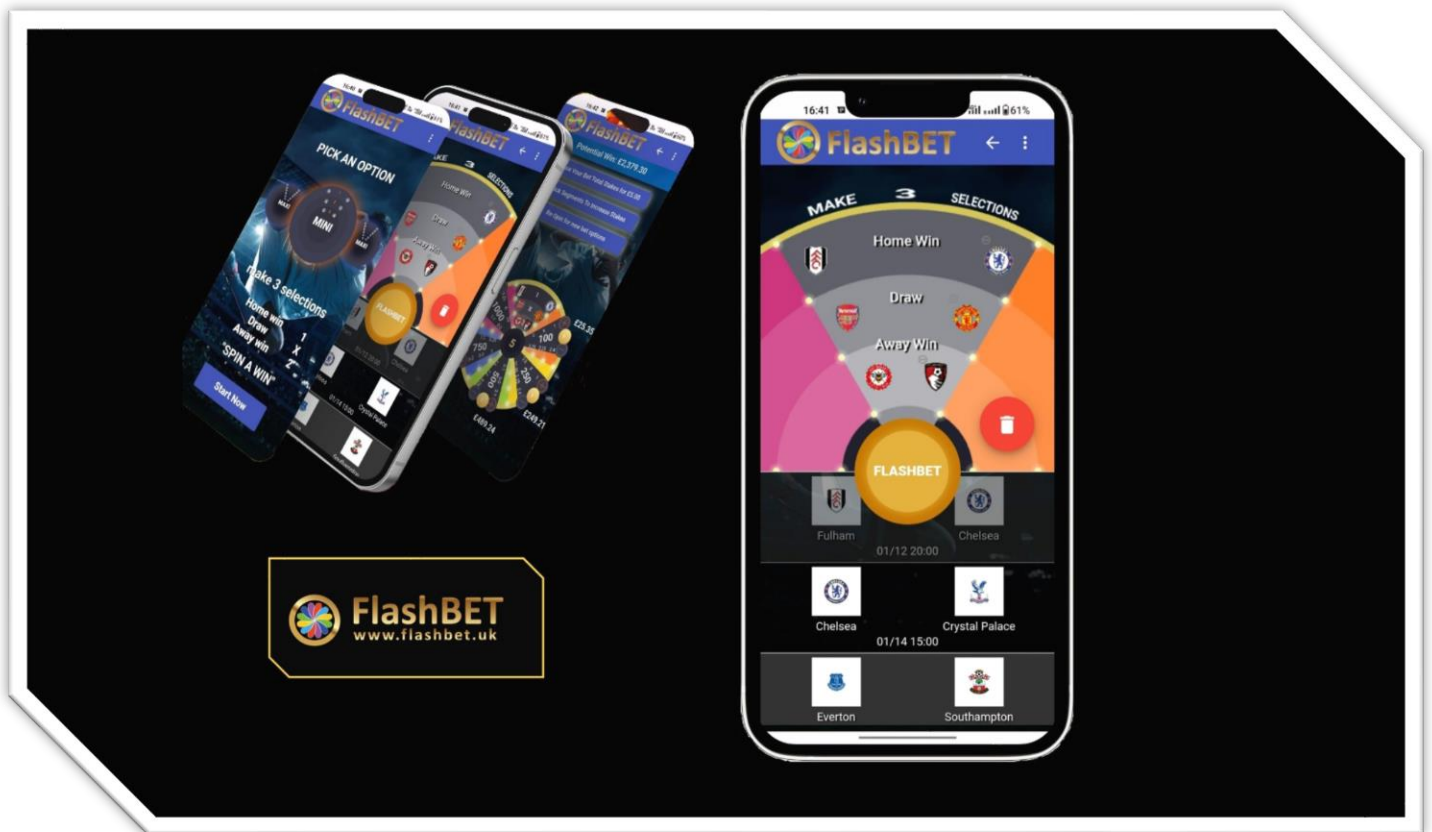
16:41
FlashBET
PICK AN OPTION
MAXI
MINI
MAXI
make 3 selections
Home win 1
Draw X
Away win 2
"SPIN A WIN"
Start Now

FlashBET
MAKE 3 SELECTIONS
Home Win
Draw
Away Win
FLASHBET
01/14 15:00
Crystal Palace

FlashBET
Potential Win: £2,279.30
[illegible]
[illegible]
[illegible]
1000
100
750
250
500
£25.35
£489.24
£249.21

FlashBET
www.flashbet.uk

16:41
61%
FlashBET
MAKE 3 SELECTIONS
Home Win
Draw
Away Win
FLASHBET
Fulham
Chelsea
01/12 20:00
Chelsea
Crystal Palace
01/14 15:00
Everton
Southampton